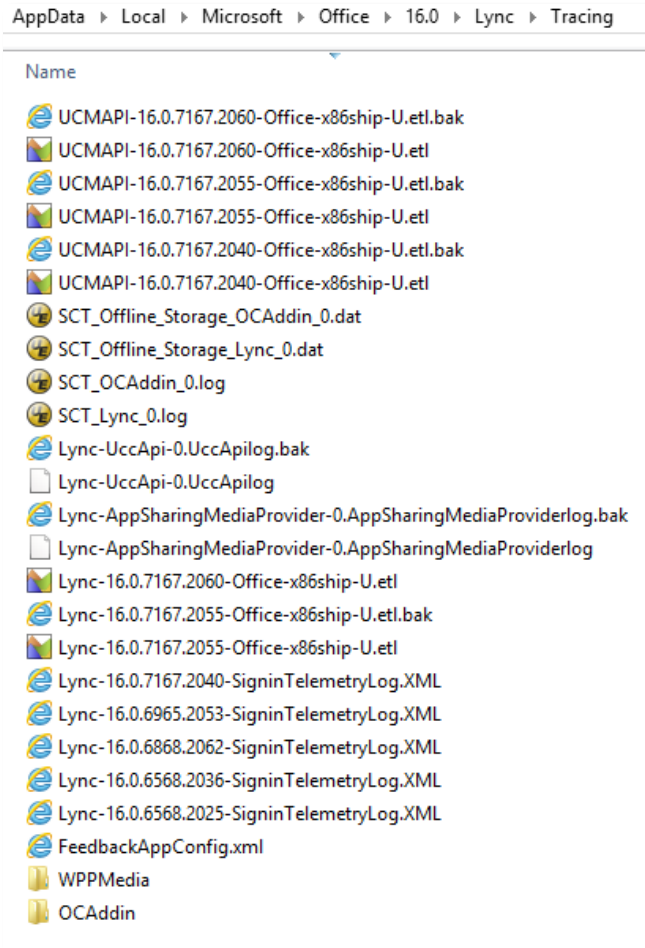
AppData ▸ Local ▸ Microsoft ▸ Office ▸ 16.0 ▸ Lync ▸ Tracing

Name

UCMAPI-16.0.7167.2060-Office-x86ship-U.etl.bak
UCMAPI-16.0.7167.2060-Office-x86ship-U.etl
UCMAPI-16.0.7167.2055-Office-x86ship-U.etl.bak
UCMAPI-16.0.7167.2055-Office-x86ship-U.etl
UCMAPI-16.0.7167.2040-Office-x86ship-U.etl.bak
UCMAPI-16.0.7167.2040-Office-x86ship-U.etl
SCT_Offline_Storage_OCAddin_0.dat
SCT_Offline_Storage_Lync_0.dat
SCT_OCAddin_0.log
SCT_Lync_0.log
Lync-UccApi-0.UccApilog.bak
Lync-UccApi-0.UccApilog
Lync-AppSharingMediaProvider-0.AppSharingMediaProviderlog.bak
Lync-AppSharingMediaProvider-0.AppSharingMediaProviderlog
Lync-16.0.7167.2060-Office-x86ship-U.etl
Lync-16.0.7167.2055-Office-x86ship-U.etl.bak
Lync-16.0.7167.2055-Office-x86ship-U.etl
Lync-16.0.7167.2040-SigninTelemetryLog.XML
Lync-16.0.6965.2053-SigninTelemetryLog.XML
Lync-16.0.6868.2062-SigninTelemetryLog.XML
Lync-16.0.6568.2036-SigninTelemetryLog.XML
Lync-16.0.6568.2025-SigninTelemetryLog.XML
FeedbackAppConfig.xml
WPPMedia
OCAddin